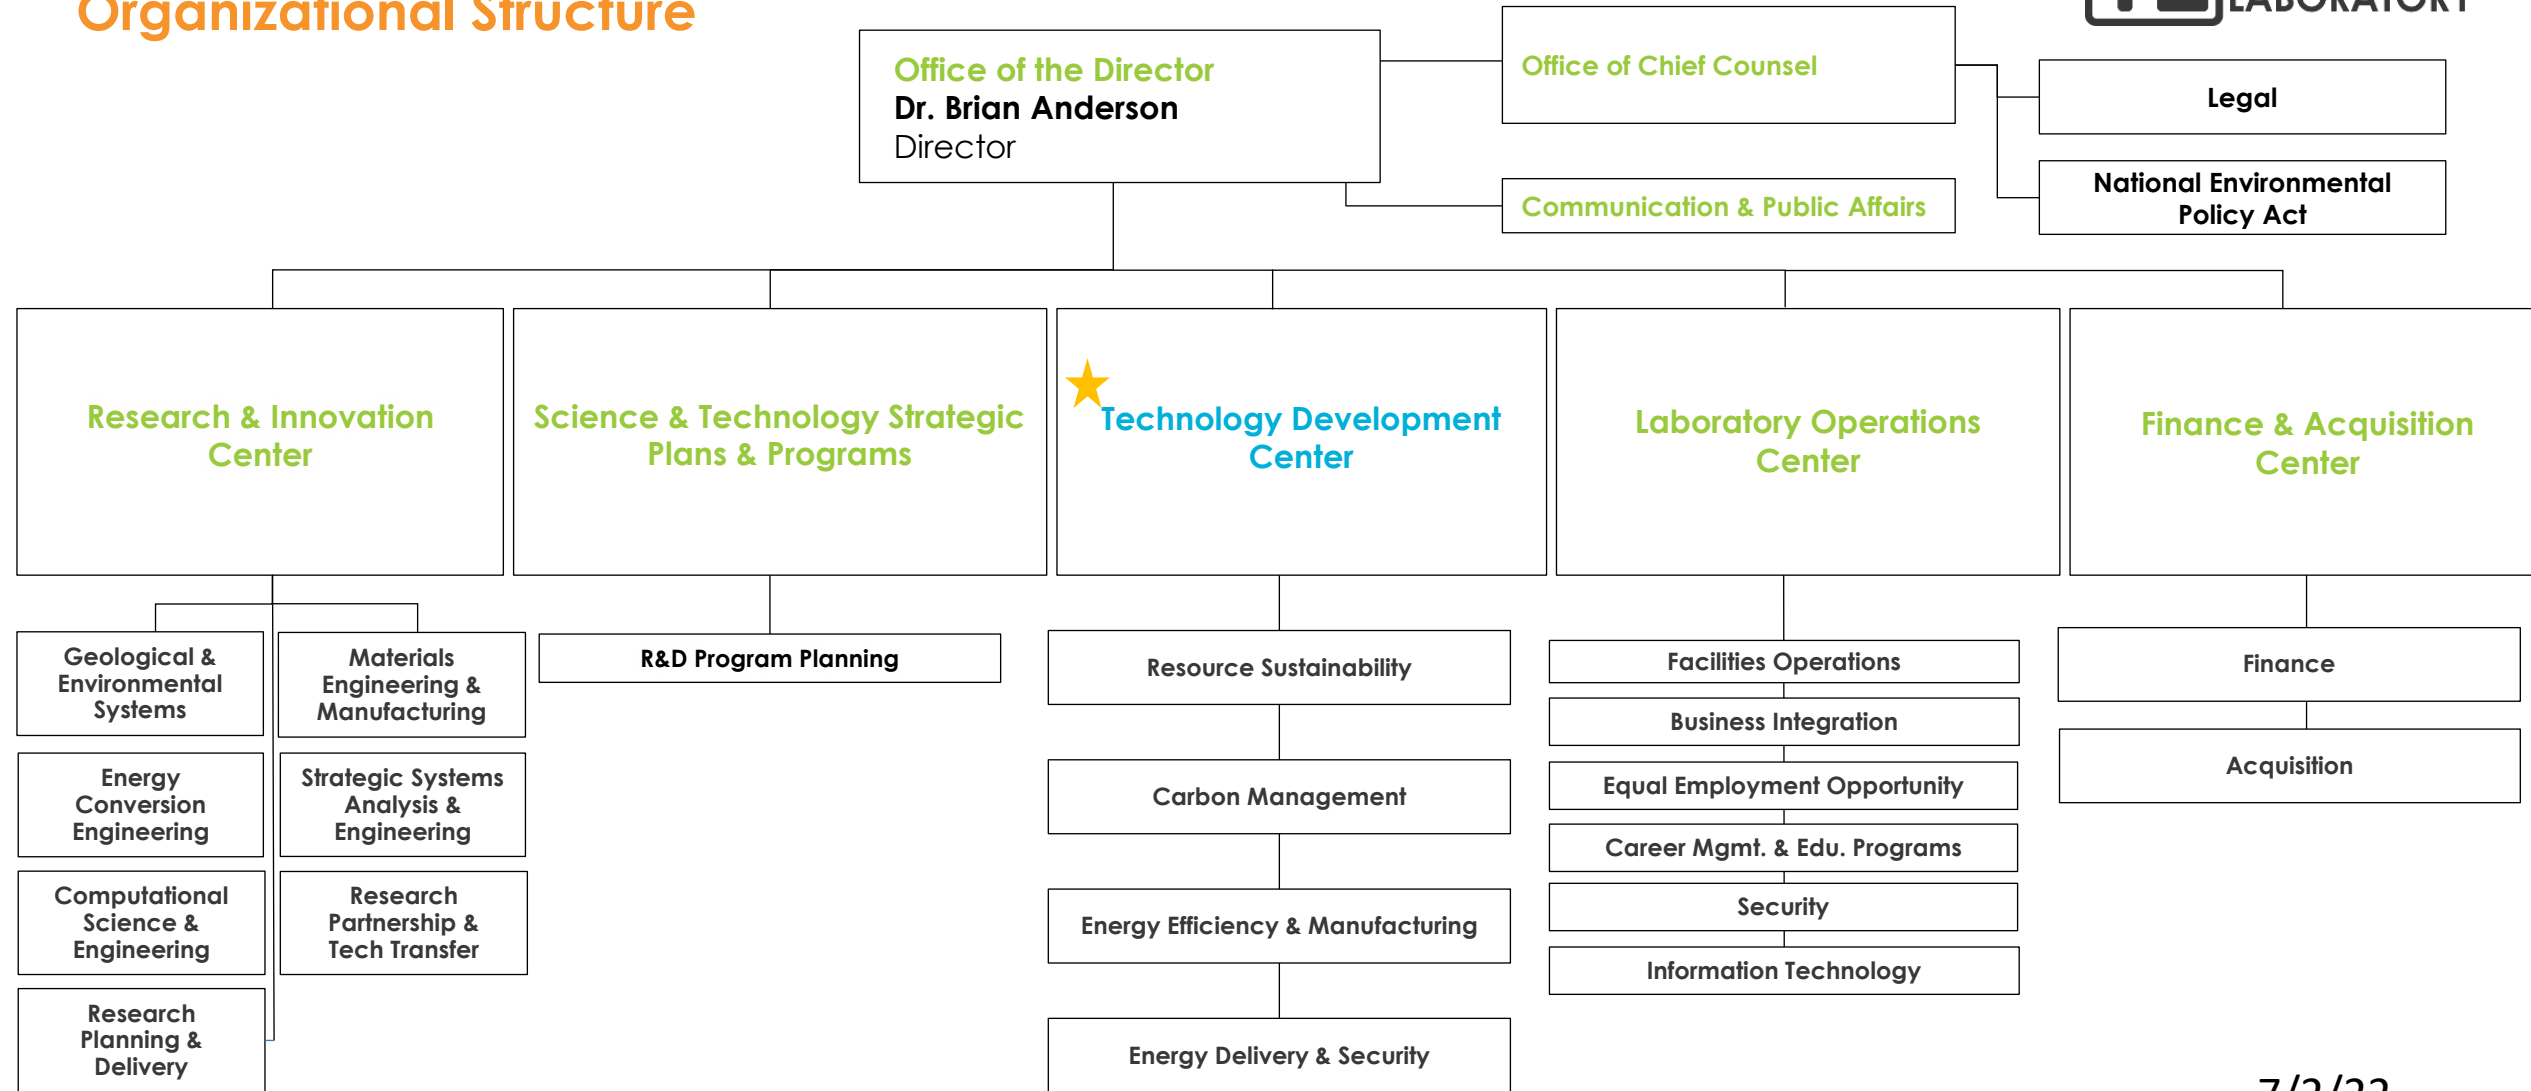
Organizational Structure

LABORATORY

Office of the Director
Dr. Brian Anderson
Director

Office of Chief Counsel

Legal

National Environmental Policy Act

Communication & Public Affairs

Research & Innovation Center

Science & Technology Strategic Plans & Programs

Technology Development Center

Laboratory Operations Center

Finance & Acquisition Center

Geological & Environmental Systems

Materials Engineering & Manufacturing

Energy Conversion Engineering

Strategic Systems Analysis & Engineering

Computational Science & Engineering

Research Partnership & Tech Transfer

Research Planning & Delivery

R&D Program Planning

Resource Sustainability

Carbon Management

Energy Efficiency & Manufacturing

Energy Delivery & Security

Facilities Operations

Business Integration

Equal Employment Opportunity

Career Mgmt. & Edu. Programs

Security

Information Technology

Finance

Acquisition

7/2/22